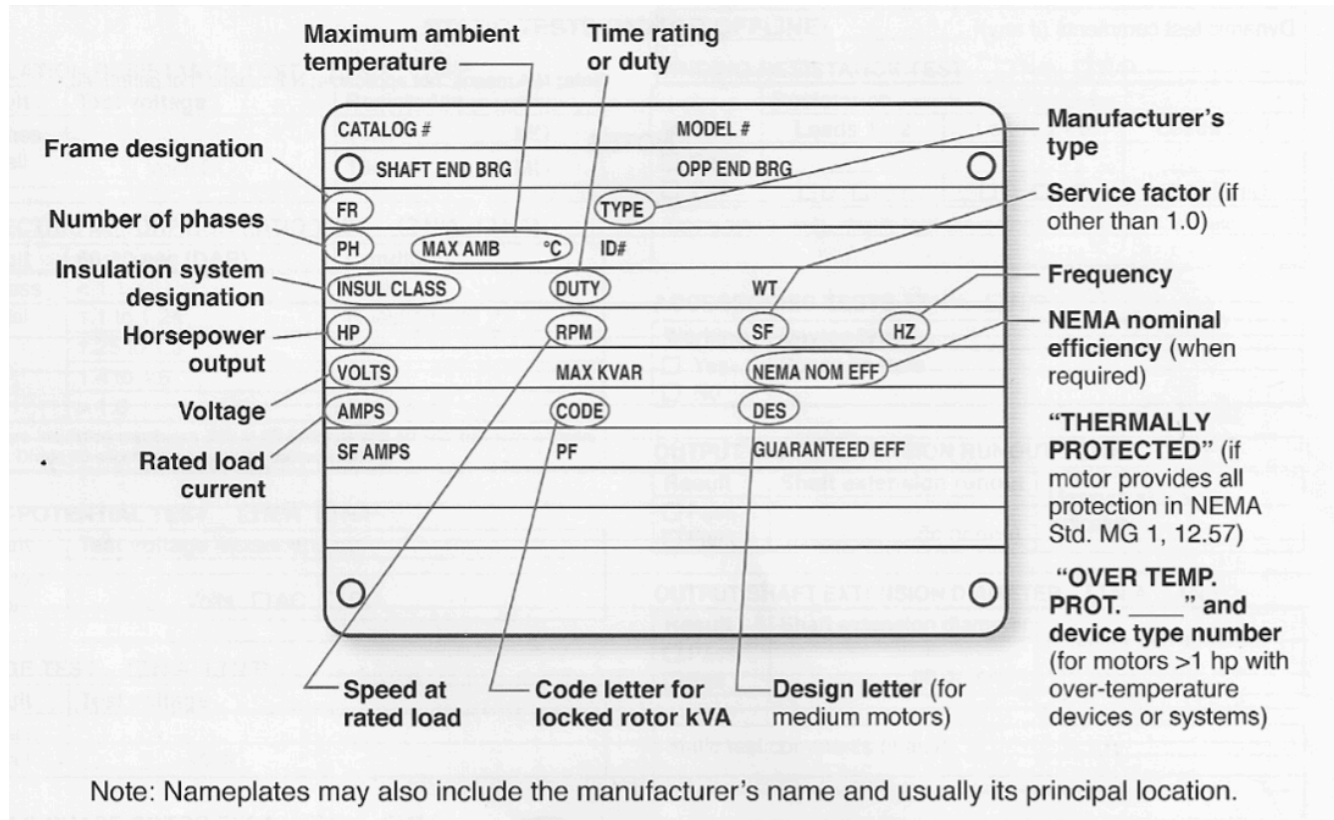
Maximum ambient temperature

Time rating or duty

Frame designation

Number of phases

Insulation system designation

Horsepower output

Voltage

Rated load current

CATALOG #

MODEL #

SHAFT END BRG

OPP END BRG

FR

TYPE

PH

MAX AMB

°C

ID#

INSUL CLASS

DUTY

WT

HP

RPM

SF

HZ

VOLTS

MAX KVAR

NEMA NOM EFF

AMPS

CODE

DES

SF AMPS

PF

GUARANTEED EFF

Manufacturer's type

Service factor (if other than 1.0)

Frequency

NEMA nominal efficiency (when required)

"THERMALLY PROTECTED" (if motor provides all protection in NEMA Std. MG 1, 12.57)

"OVER TEMP. PROT. ____" and device type number (for motors >1 hp with over-temperature devices or systems)

Speed at rated load

Code letter for locked rotor kVA

Design letter (for medium motors)

Note: Nameplates may also include the manufacturer's name and usually its principal location.